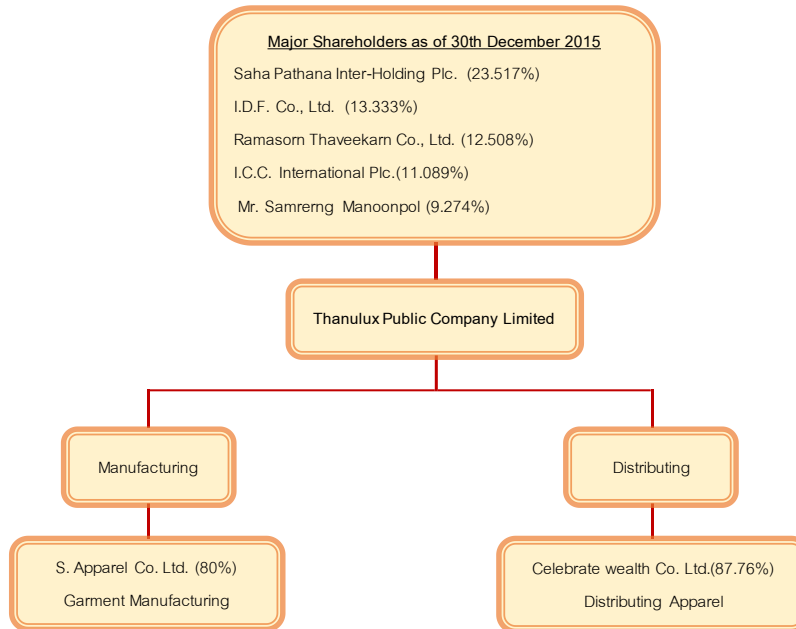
Major Shareholders as of 30th December 2015

Saha Pathana Inter-Holding Plc. (23.517%)

I.D.F. Co., Ltd. (13.333%)

Ramasorn Thaveekarn Co., Ltd. (12.508%)

I.C.C. International Plc.(11.089%)

Mr. Samrerng Manoonpol (9.274%)

Thanulux Public Company Limited

Manufacturing

Distributing

S. Apparel Co. Ltd. (80%)

Garment Manufacturing

Celebrate wealth Co. Ltd.(87.76%)

Distributing Apparel